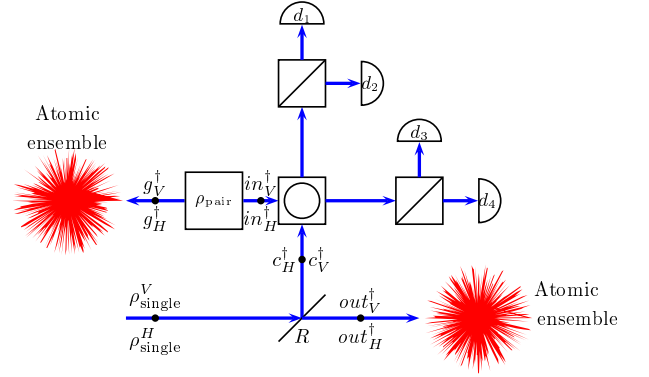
$d_1$

$d_2$

$d_3$

$d_4$

Atomic ensemble

$g_V^\dagger$

$g_H^\dagger$

$\rho_{\mathrm{pair}}$

$in_V^\dagger$

$in_H^\dagger$

$c_H^\dagger$ $c_V^\dagger$

$\rho_{\mathrm{single}}^V$

$\rho_{\mathrm{single}}^H$

$R$

$out_V^\dagger$

$out_H^\dagger$

Atomic ensemble